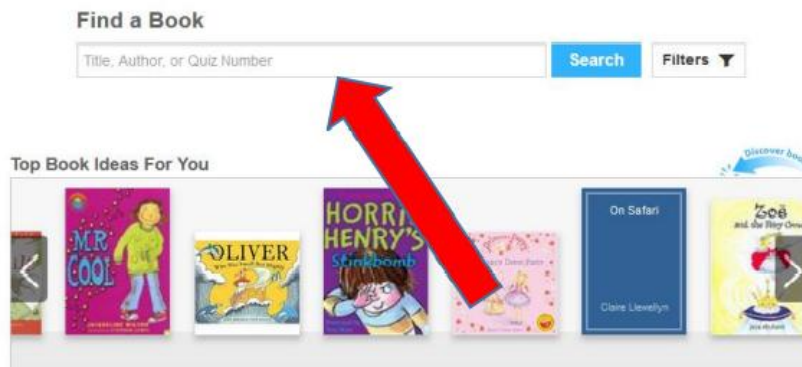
Find a Book

Title, Author, or Quiz Number

Search

Filters

Top Book Ideas For You

Discover bo

MR COOL

JACQUELINE WILSON

OLIVER

HORRID HENRY'S Stinkbomb

On Safari

Claire Llewellyn

Zoë and the Fairy Crown